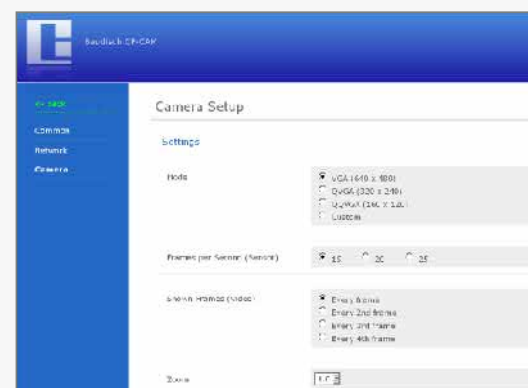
Baudisch CP-CAM

<< back

Common

Network

Camera

Camera Setup

Settings

Mode

VGA (640 x 480)

QVGA (320 x 240)

QQVGA (160 x 120)

Custom

Frames per Second (Sensor)

15

20

25

Shown Frames (Video)

Every frame

Every 2nd frame

Every 3rd frame

Every 4th frame

Zoom

1.0